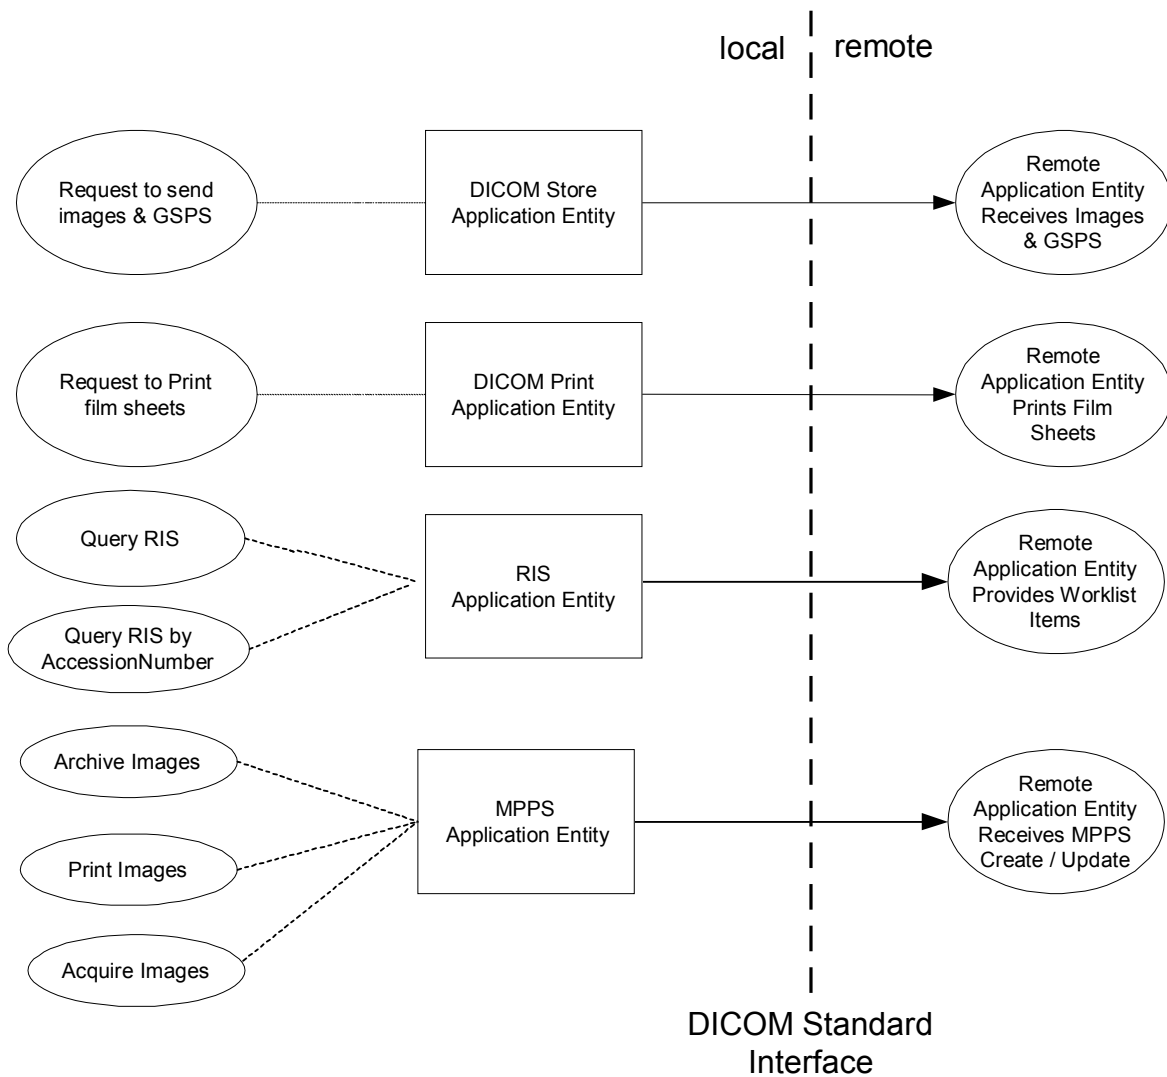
local

remote

Request to send images & GSPS

DICOM Store Application Entity

Remote Application Entity Receives Images & GSPS

Request to Print film sheets

DICOM Print Application Entity

Remote Application Entity Prints Film Sheets

Query RIS

Query RIS by AccessionNumber

RIS Application Entity

Remote Application Entity Provides Worklist Items

Archive Images

Print Images

Acquire Images

MPPS Application Entity

Remote Application Entity Receives MPPS Create / Update

DICOM Standard Interface